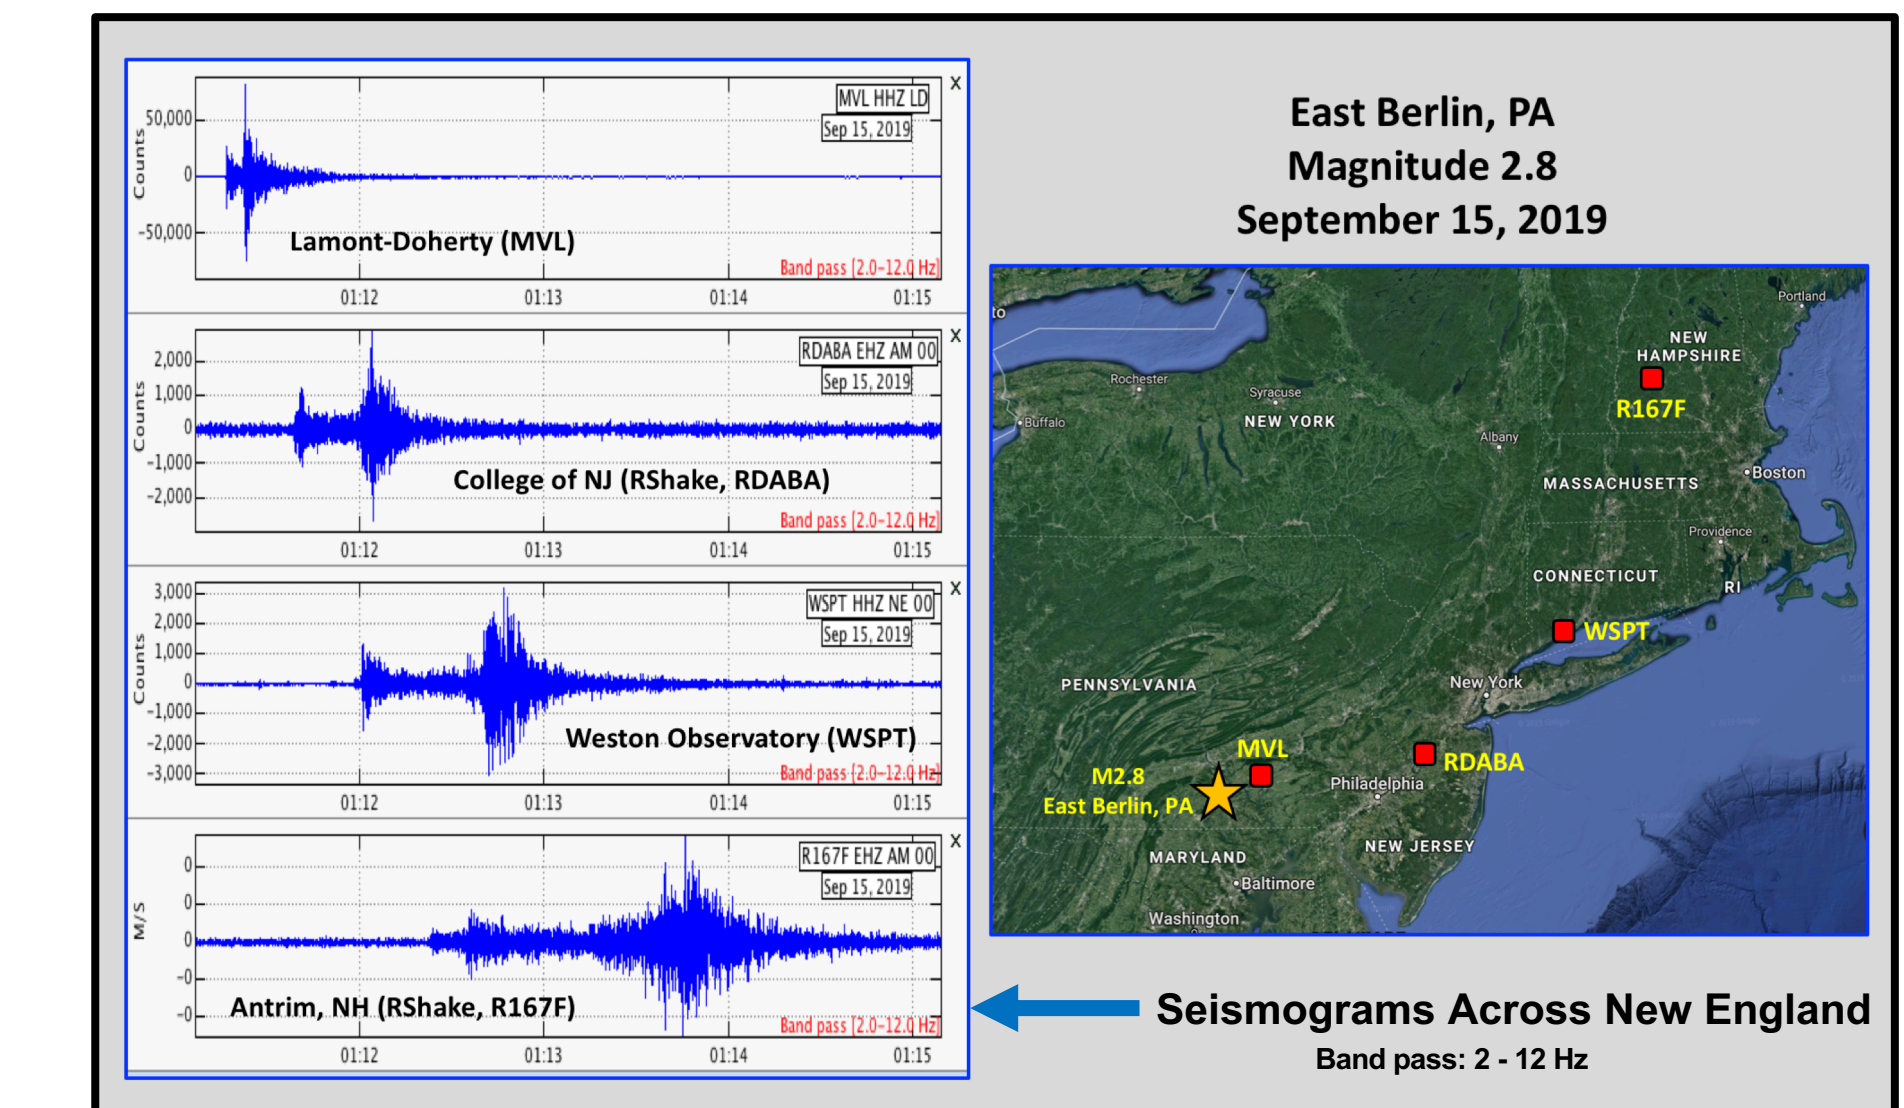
MVL HHZ LD
Sep 15, 2019
x
50,000
0
-50,000
Counts
Lamont-Doherty (MVL)
Band pass [2.0–12.0 Hz]
01:12 01:13 01:14 01:15

RDABA EHZ AM 00
Sep 15, 2019
x
2,000
1,000
0
-1,000
-2,000
Counts
College of NJ (RShake, RDABA)
Band pass [2.0–12.0 Hz]
01:12 01:13 01:14 01:15

WSPT HHZ NE 00
Sep 15, 2019
x
3,000
2,000
1,000
0
-1,000
-2,000
-3,000
Counts
Weston Observatory (WSPT)
Band pass [2.0–12.0 Hz]
01:12 01:13 01:14 01:15

R167F EHZ AM 00
Sep 15, 2019
x
0
0
0
-0
-0
M/S
Antrim, NH (RShake, R167F)
Band pass [2.0–12.0 Hz]
01:12 01:13 01:14 01:15

East Berlin, PA
Magnitude 2.8
September 15, 2019

to
Portland
NEW HAMPSHIRE
R167F
Rochester
Syracuse
Buffalo
NEW YORK
Albany
Boston
MASSACHUSETTS
Providence
CONNECTICUT
RI
WSPT
PENNSYLVANIA
New York
MVL
RDABA
M2.8
East Berlin, PA
Philadelphia
NEW JERSEY
MARYLAND
Baltimore
Washington

Seismograms Across New England
Band pass: 2 - 12 Hz